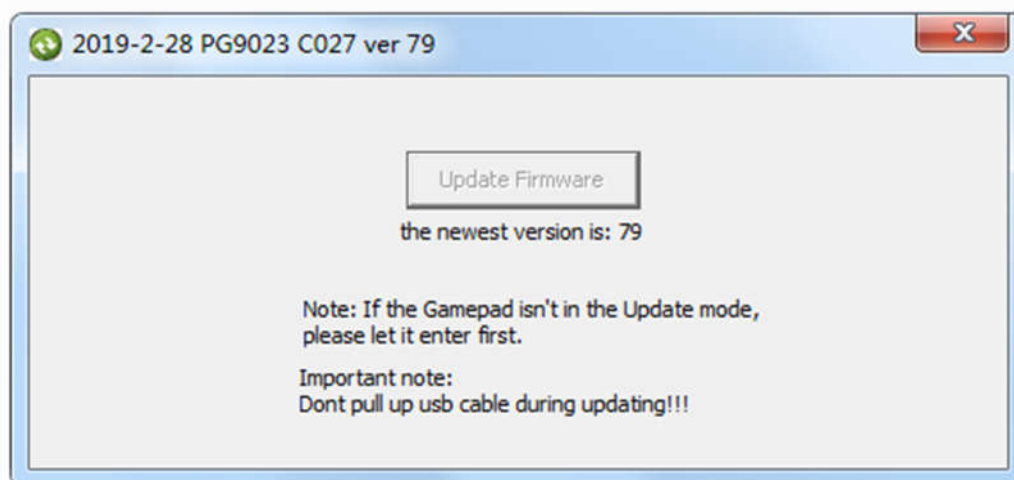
2019-2-28 PG9023 C027 ver 79

Update Firmware

the newest version is: 79

Note: If the Gamepad isn't in the Update mode, please let it enter first.

Important note:
Dont pull up usb cable during updating!!!